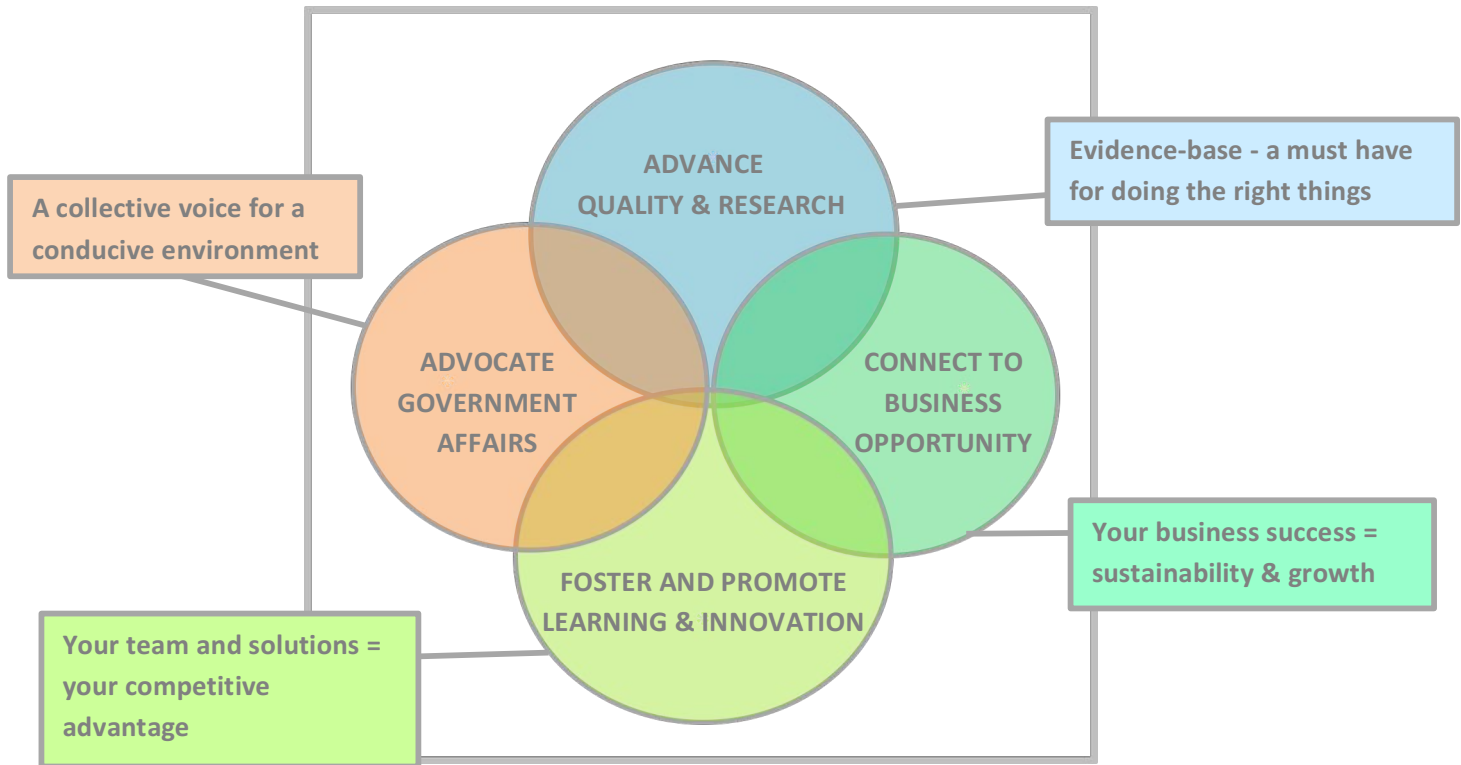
A collective voice for a conducive environment

ADVANCE QUALITY & RESEARCH

Evidence-base - a must have for doing the right things

ADVOCATE GOVERNMENT AFFAIRS

CONNECT TO BUSINESS OPPORTUNITY

FOSTER AND PROMOTE LEARNING & INNOVATION

Your business success = sustainability & growth

Your team and solutions = your competitive advantage